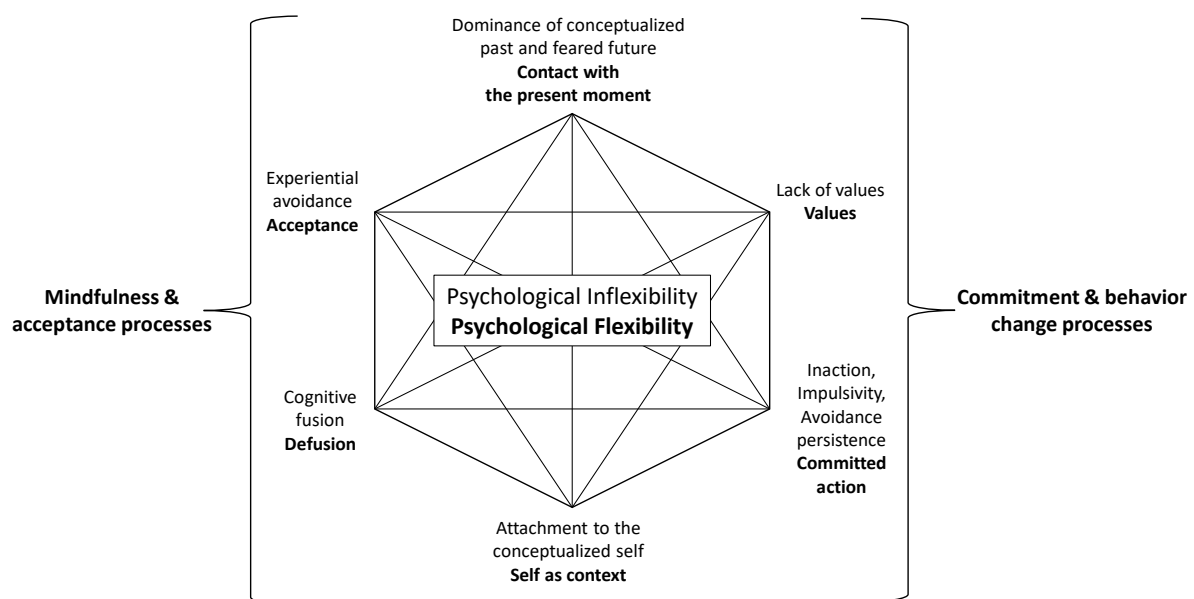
Dominance of conceptualized past and feared future
Contact with the present moment

Experiential avoidance
Acceptance

Lack of values
Values

Mindfulness & acceptance processes

Psychological Inflexibility
Psychological Flexibility

Commitment & behavior change processes

Cognitive fusion
Defusion

Inaction, Impulsivity, Avoidance persistence
Committed action

Attachment to the conceptualized self
Self as context